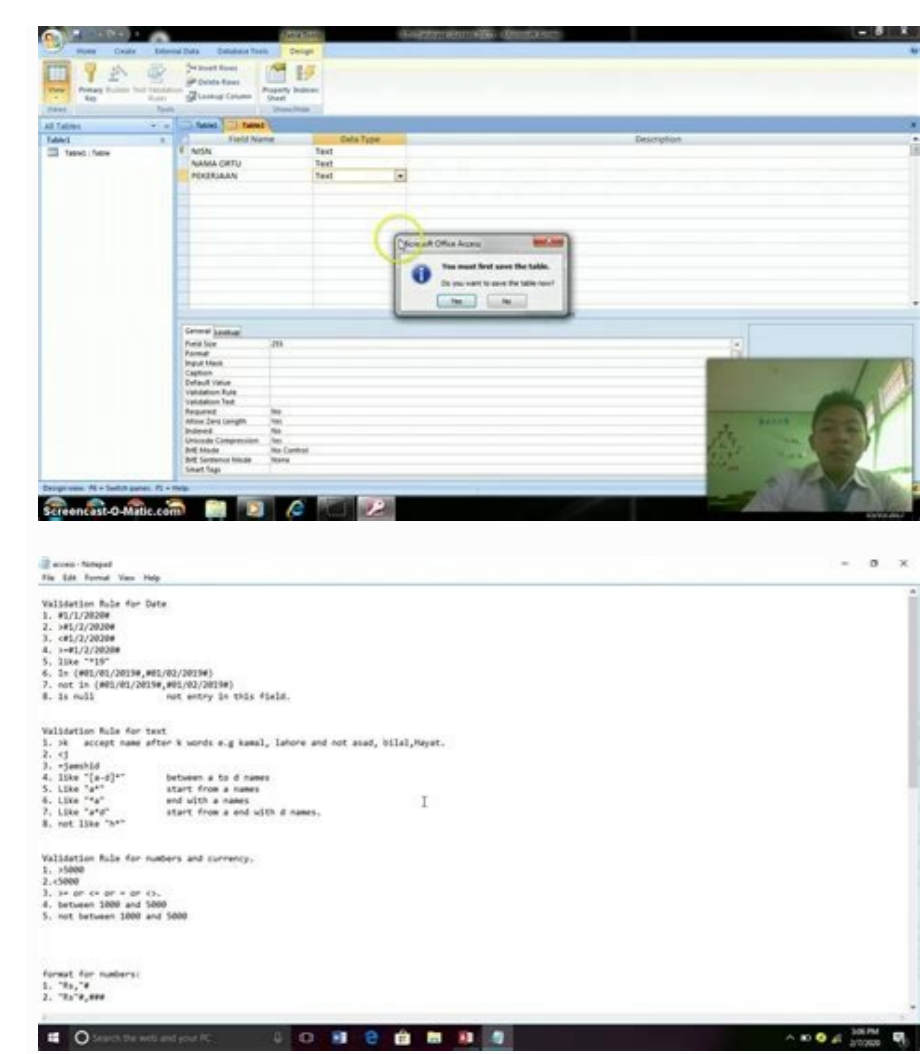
Home Create External Data Database Tools Design

View Primary Key Builder Test Validation Rules Insert Rows Delete Rows Lookup Column Property Sheet Indexes

Views Tools Show/Hide

All Tables

Table1

Table1 : Table

Table1 Table2

| Field Name | Data Type | Description |
|---|---|---|
| NISN | Text | |
| NAMA ORTU | Text | |
| PEKERJAAN | Text | |

Microsoft Office Access

You must first save the table.

Do you want to save the table now?

Yes No

General Lookup

| | |
|---|---|
| Field Size | 255 |
| Format | |
| Input Mask | |
| Caption | |
| Default Value | |
| Validation Rule | |
| Validation Text | |
| Required | No |
| Allow Zero Length | Yes |
| Indexed | No |
| Unicode Compression | Yes |
| IME Mode | No Control |
| IME Sentence Mode | None |
| Smart Tags | |

Design view. F6 = Switch panes. F1 = Help.

Screencast-O-Matic.com

access - Notepad

File Edit Format View Help

Validation Rule for Date
1. #1/1/2020#
2. >#1/2/2020#
3. <#1/2/2020#
4. >=#1/2/2020#
5. like "*19"
6. In (#01/01/2019#,#01/02/2019#)
7. not in (#01/01/2019#,#01/02/2019#)
8. is null          not entry in this field.

Validation Rule for text
1. >k   accept name after k words e.g kamal, lahore and not asad, bilal,Hayat.
2. <j
3. =jamshid
4. like "[a-d]*"     between a to d names
5. Like "a*"         start from a names
6. Like "*a"         end with a names
7. Like "a*d"        start from a end with d names.
8. not like "h*"

Validation Rule for numbers and currency.
1. >5000
2.<5000
3. >= or <= or = or <>.
4. between 1000 and 5000
5. not between 1000 and 5000

Format for numbers:
1. "Rs,"#
2. "Rs"#,###

Search the web and your PC

3:06 PM 2/7/2020